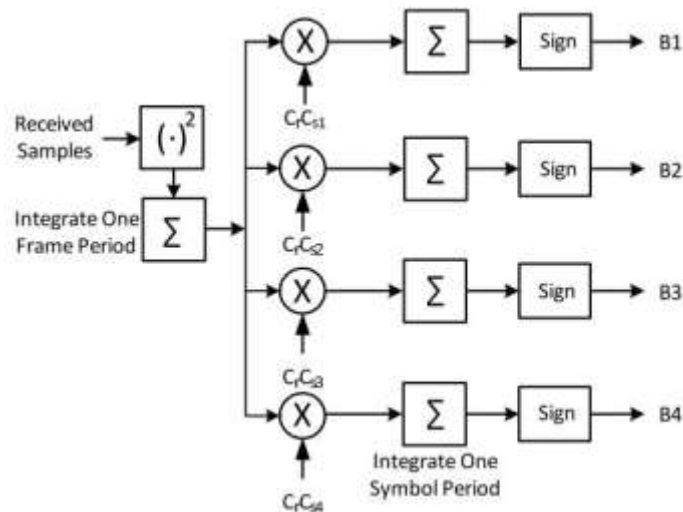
Received Samples

$(\cdot)^2$

Integrate One Frame Period

$\Sigma$

X

$C_fC_{s1}$

$\Sigma$

Sign

B1

X

$C_fC_{s2}$

$\Sigma$

Sign

B2

X

$C_fC_{s3}$

$\Sigma$

Sign

B3

X

$C_fC_{s4}$

$\Sigma$

Integrate One Symbol Period

Sign

B4